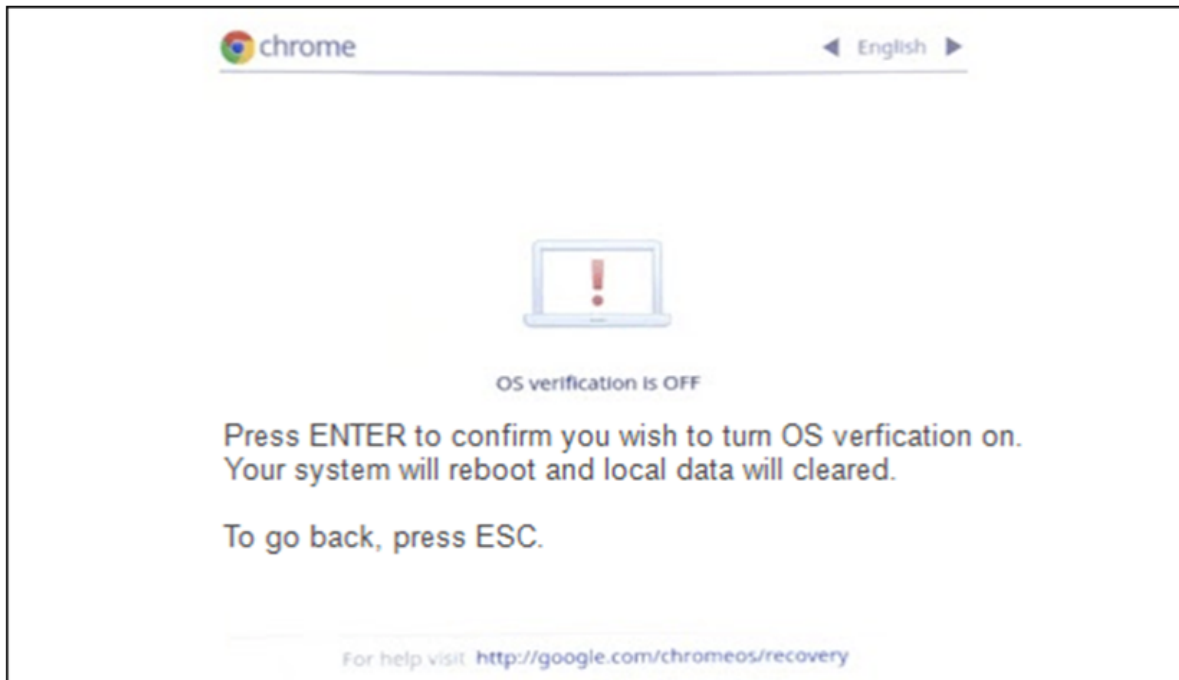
chrome

◀ English ▶

!

OS verification is OFF

Press ENTER to confirm you wish to turn OS verfication on.
Your system will reboot and local data will cleared.

To go back, press ESC.

For help visit http://google.com/chromeos/recovery